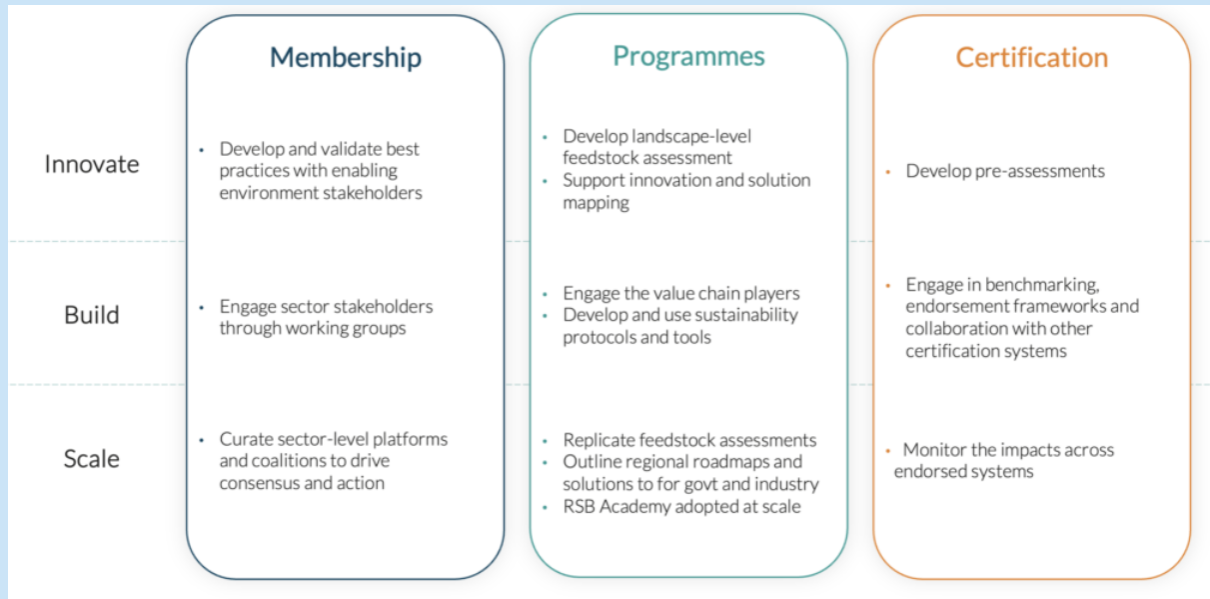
| | Membership | Programmes | Certification |
|---|---|---|---|
| Innovate | • Develop and validate best practices with enabling environment stakeholders | • Develop landscape-level feedstock assessment<br>• Support innovation and solution mapping | • Develop pre-assessments |
| Build | • Engage sector stakeholders through working groups | • Engage the value chain players<br>• Develop and use sustainability protocols and tools | • Engage in benchmarking, endorsement frameworks and collaboration with other certification systems |
| Scale | • Curate sector-level platforms and coalitions to drive consensus and action | • Replicate feedstock assessments<br>• Outline regional roadmaps and solutions to for govt and industry<br>• RSB Academy adopted at scale | • Monitor the impacts across endorsed systems |